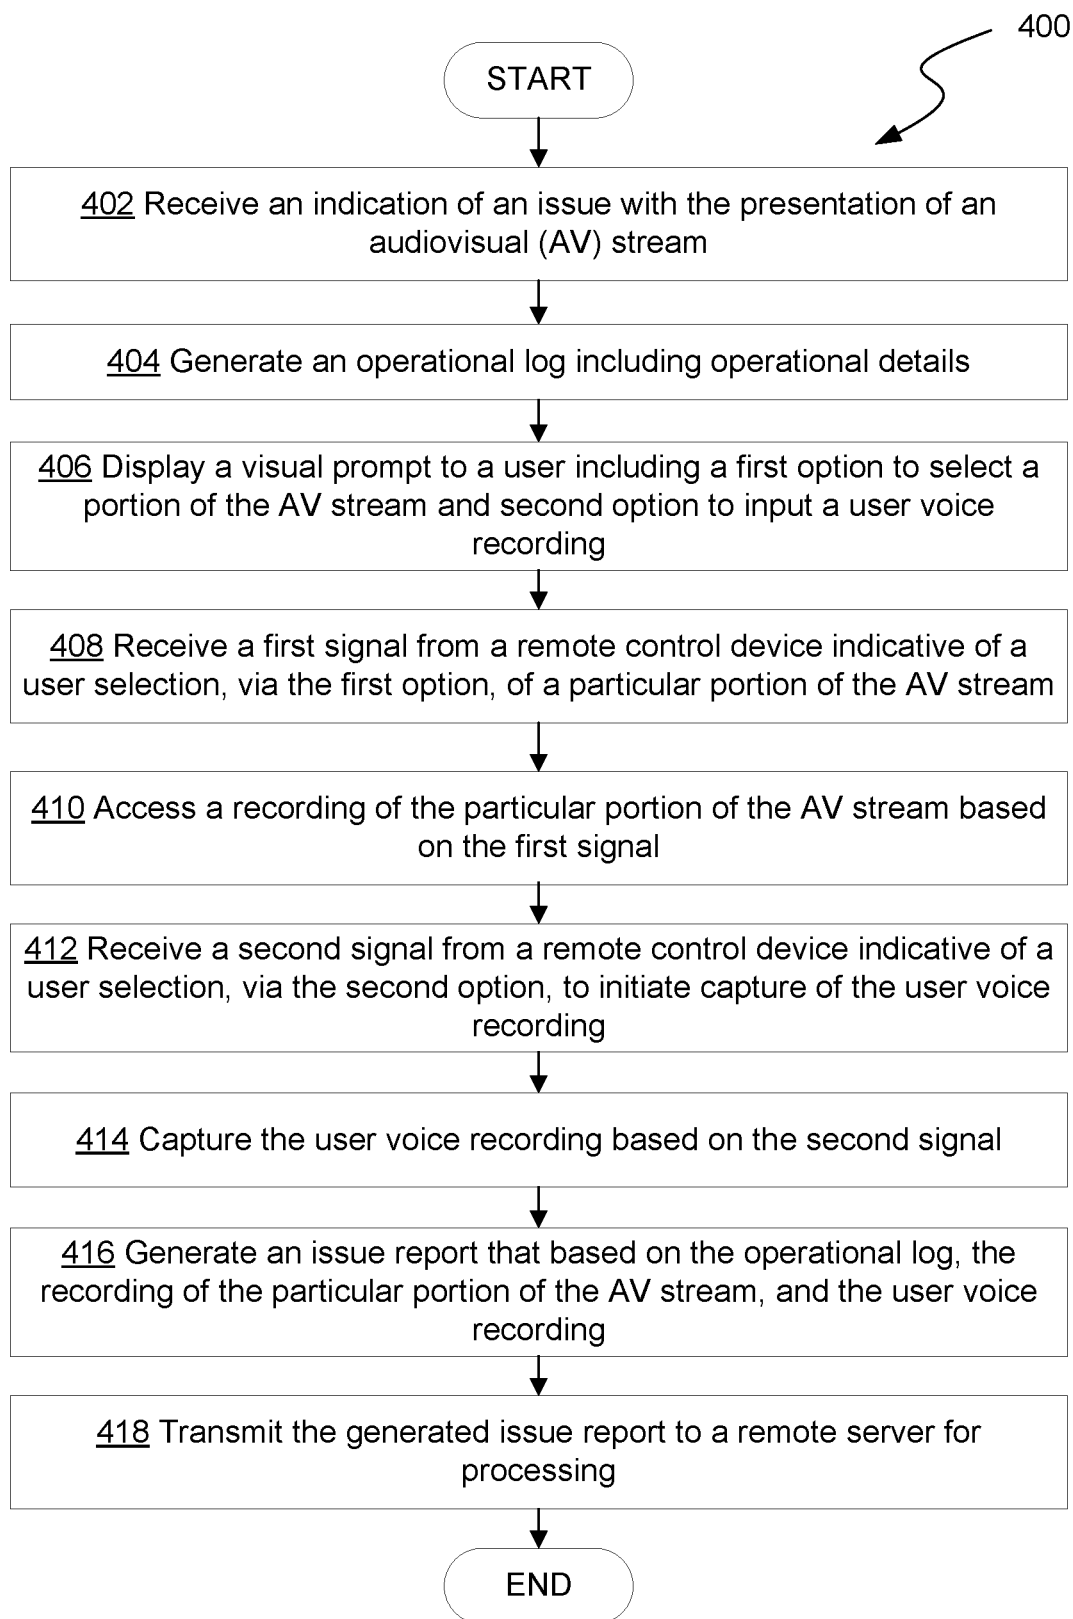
400

START

402 Receive an indication of an issue with the presentation of an audiovisual (AV) stream

404 Generate an operational log including operational details

406 Display a visual prompt to a user including a first option to select a portion of the AV stream and second option to input a user voice recording

408 Receive a first signal from a remote control device indicative of a user selection, via the first option, of a particular portion of the AV stream

410 Access a recording of the particular portion of the AV stream based on the first signal

412 Receive a second signal from a remote control device indicative of a user selection, via the second option, to initiate capture of the user voice recording

414 Capture the user voice recording based on the second signal

416 Generate an issue report that based on the operational log, the recording of the particular portion of the AV stream, and the user voice recording

418 Transmit the generated issue report to a remote server for processing

END